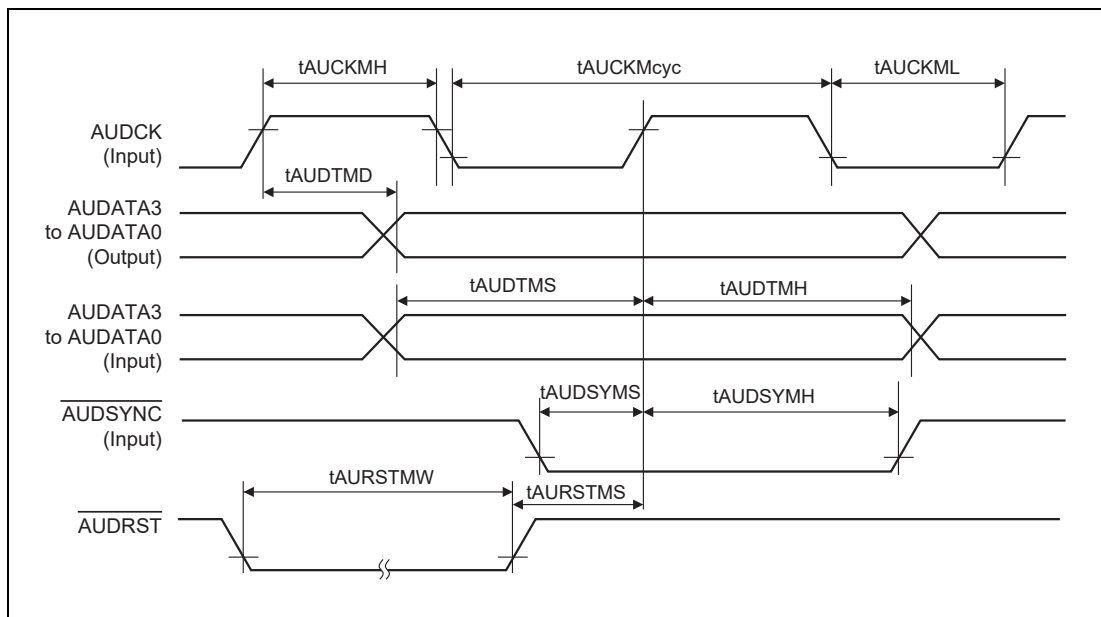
tAUCKMH

tAUCKMcyc

tAUCKML

AUDCK
(Input)

tAUDTMD

AUDATA3
to AUDATA0
(Output)

tAUDTMS

tAUDTMH

AUDATA3
to AUDATA0
(Input)

tAUDSYMS

tAUDSYMH

$\overline{\text{AUDSYNC}}$
(Input)

tAURSTMW

tAURSTMS

$\overline{\text{AUDRST}}$